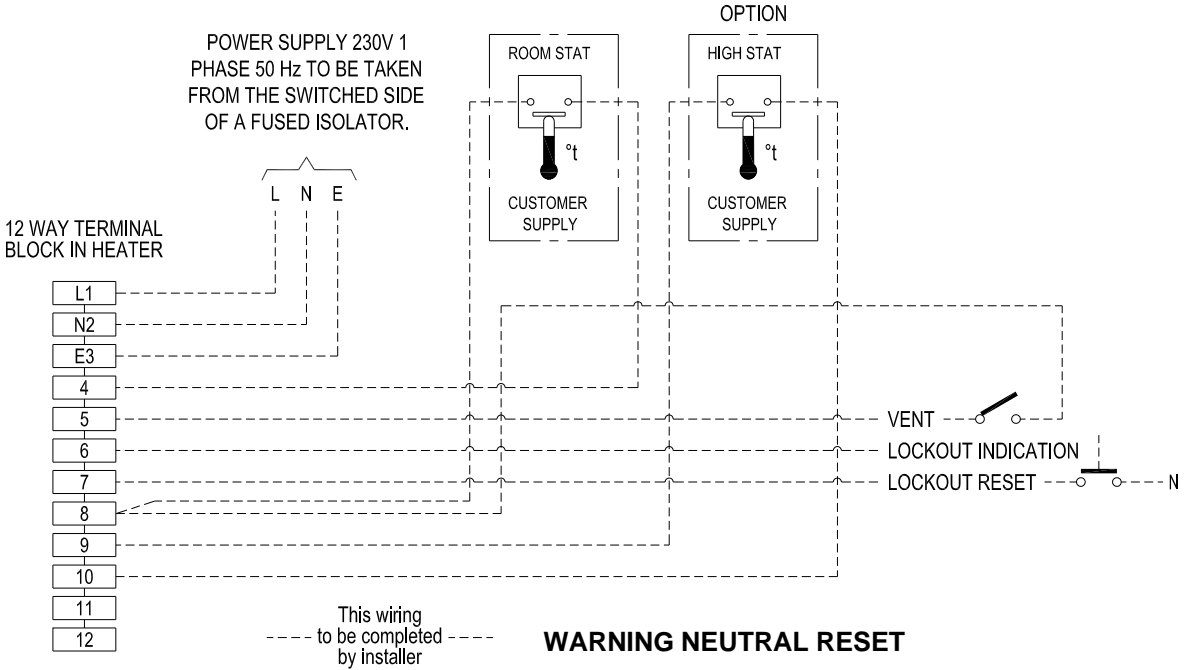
POWER SUPPLY 230V 1 PHASE 50 Hz TO BE TAKEN FROM THE SWITCHED SIDE OF A FUSED ISOLATOR.

OPTION

ROOM STAT

°t

CUSTOMER SUPPLY

HIGH STAT

°t

CUSTOMER SUPPLY

L N E

12 WAY TERMINAL BLOCK IN HEATER

L1
N2
E3
4
5
6
7
8
9
10
11
12

VENT

LOCKOUT INDICATION

LOCKOUT RESET

N

This wiring to be completed by installer

WARNING NEUTRAL RESET